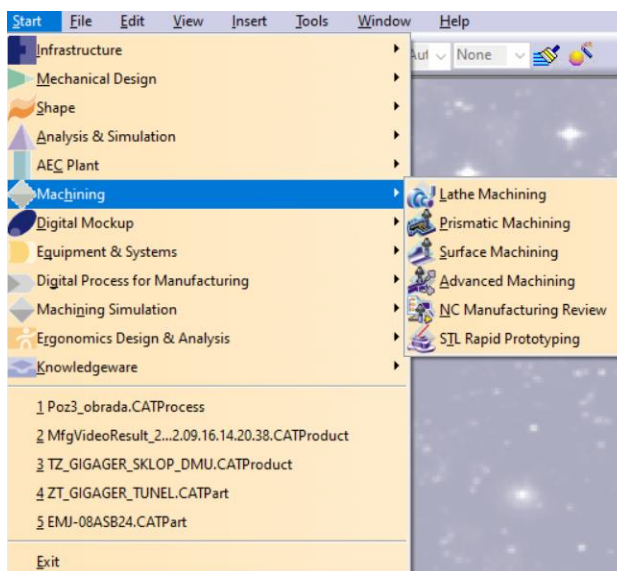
Start File Edit View Insert Tools Window Help

Aut None

Infrastructure
Mechanical Design
Shape
Analysis & Simulation
AEC Plant
Machining
Digital Mockup
Equipment & Systems
Digital Process for Manufacturing
Machining Simulation
Ergonomics Design & Analysis
Knowledgeware

Lathe Machining
Prismatic Machining
Surface Machining
Advanced Machining
NC Manufacturing Review
STL Rapid Prototyping

1 Poz3_obrada.CATProcess
2 MfgVideoResult_2...2.09.16.14.20.38.CATProduct
3 TZ_GIGAGER_SKLOP_DMU.CATProduct
4 ZT_GIGAGER_TUNEL.CATPart
5 EMJ-08ASB24.CATPart

Exit